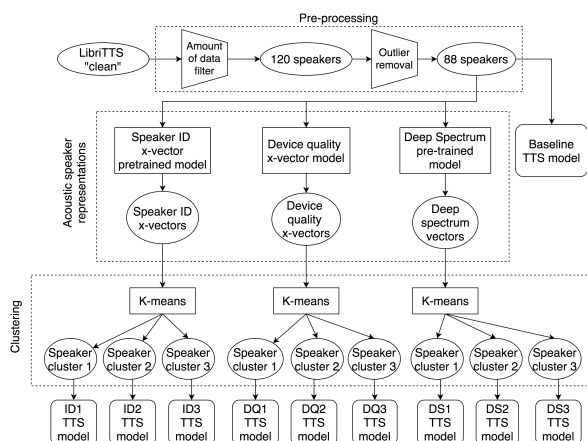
Pre-processing

LibriTTS "clean"

Amount of data filter

120 speakers

Outlier removal

88 speakers

Baseline TTS model

Acoustic speaker representations

Speaker ID x-vector pretrained model

Device quality x-vector model

Deep Spectrum pre-trained model

Speaker ID x-vectors

Device quality x-vectors

Deep spectrum vectors

Clustering

K-means

K-means

K-means

Speaker cluster 1

Speaker cluster 2

Speaker cluster 3

Speaker cluster 1

Speaker cluster 2

Speaker cluster 3

Speaker cluster 1

Speaker cluster 2

Speaker cluster 3

ID1 TTS model

ID2 TTS model

ID3 TTS model

DQ1 TTS model

DQ2 TTS model

DQ3 TTS model

DS1 TTS model

DS2 TTS model

DS3 TTS model